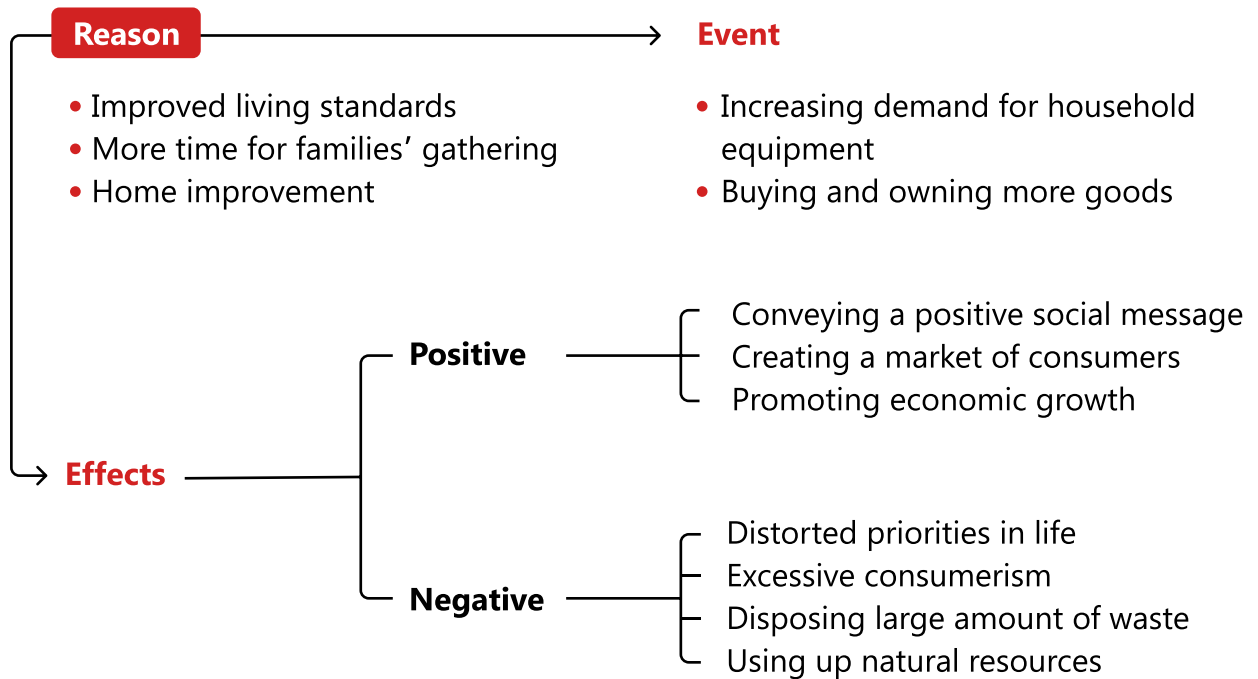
Reason

• Improved living standards
• More time for families’ gathering
• Home improvement

Event

• Increasing demand for household equipment
• Buying and owning more goods

Effects

Positive

Conveying a positive social message
Creating a market of consumers
Promoting economic growth

Negative

Distorted priorities in life
Excessive consumerism
Disposing large amount of waste
Using up natural resources